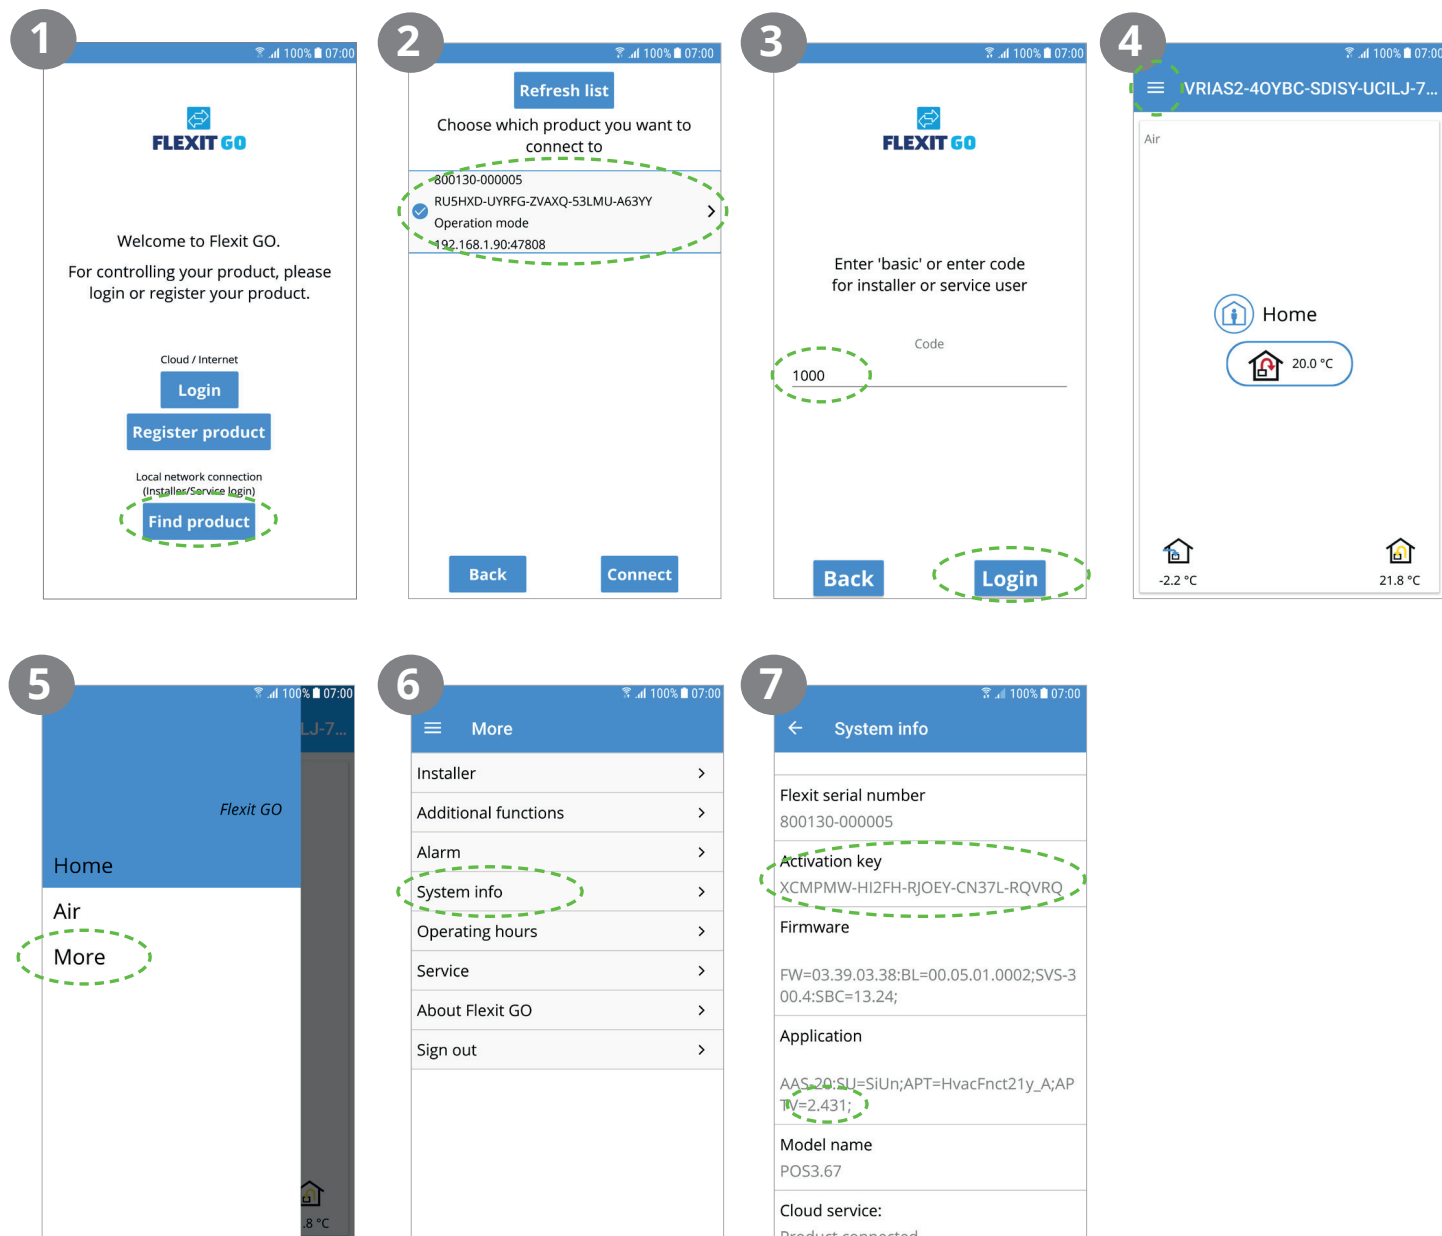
1

100% 07:00

FLEXIT GO

Welcome to Flexit GO.

For controlling your product, please login or register your product.

Cloud / Internet

Login

Register product

Local network connection (Installer/Service login)

Find product

2

100% 07:00

Refresh list

Choose which product you want to connect to

800130-000005
RU5HXD-UYRFG-ZVAXQ-53LMU-A63YY
Operation mode
192.168.1.90:47808

Back

Connect

3

100% 07:00

FLEXIT GO

Enter 'basic' or enter code for installer or service user

Code

1000

Back

Login

4

100% 07:00

VRIAS2-4OYBC-SDISY-UCILJ-7...

Air

Home

20.0 °C

-2.2 °C

21.8 °C

5

100% 07:00

LJ-7...

Flexit GO

Home

Air

More

.8 °C

6

100% 07:00

More

Installer

Additional functions

Alarm

System info

Operating hours

Service

About Flexit GO

Sign out

7

100% 07:00

System info

Flexit serial number
800130-000005

Activation key
XCMPMW-HI2FH-RJOEY-CN37L-RQVRQ

Firmware

FW=03.39.03.38:BL=00.05.01.0002;SVS-300.4:SBC=13.24;

Application

AAS-20:SU=SiUn;APT=HvacFnct21y_A;APTV=2.431;

Model name
POS3.67

Cloud service:
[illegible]